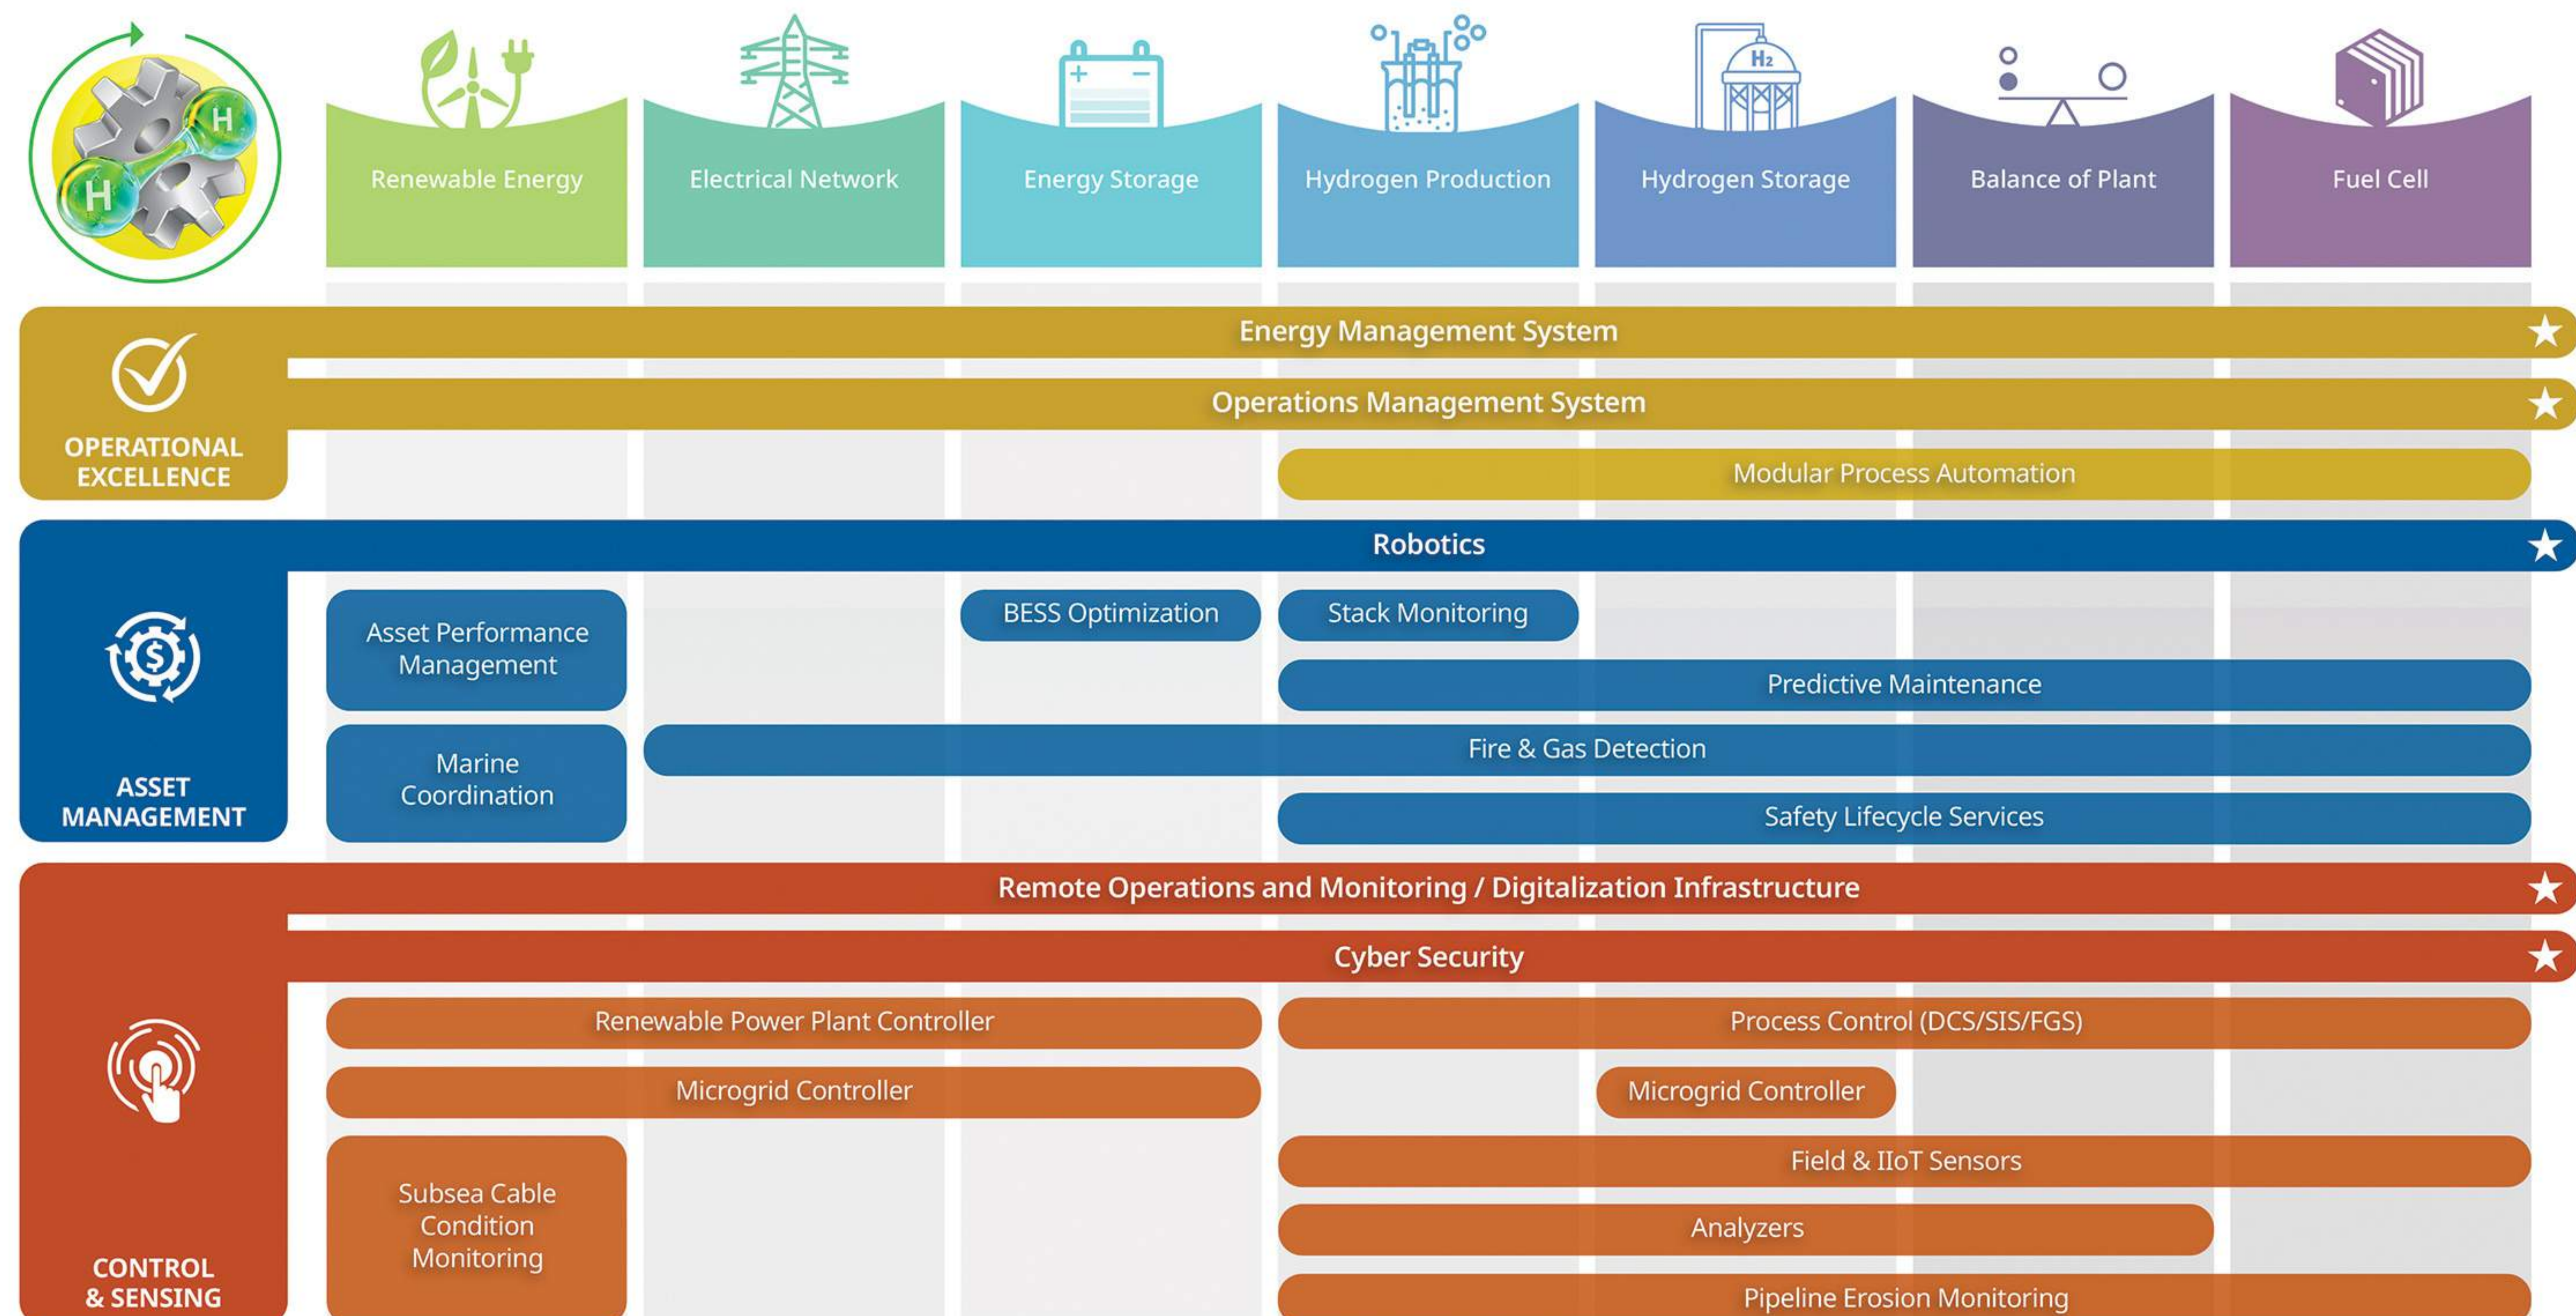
H H

$H_2$

Renewable Energy

Electrical Network

Energy Storage

Hydrogen Production

Hydrogen Storage

Balance of Plant

Fuel Cell

OPERATIONAL EXCELLENCE

Energy Management System

Operations Management System

Modular Process Automation

ASSET MANAGEMENT

Robotics

Asset Performance Management

BESS Optimization

Stack Monitoring

Predictive Maintenance

Marine Coordination

Fire & Gas Detection

Safety Lifecycle Services

CONTROL & SENSING

Remote Operations and Monitoring / Digitalization Infrastructure

Cyber Security

Renewable Power Plant Controller

Process Control (DCS/SIS/FGS)

Microgrid Controller

Microgrid Controller

Subsea Cable Condition Monitoring

Field & IIoT Sensors

Analyzers

Pipeline Erosion Monitoring